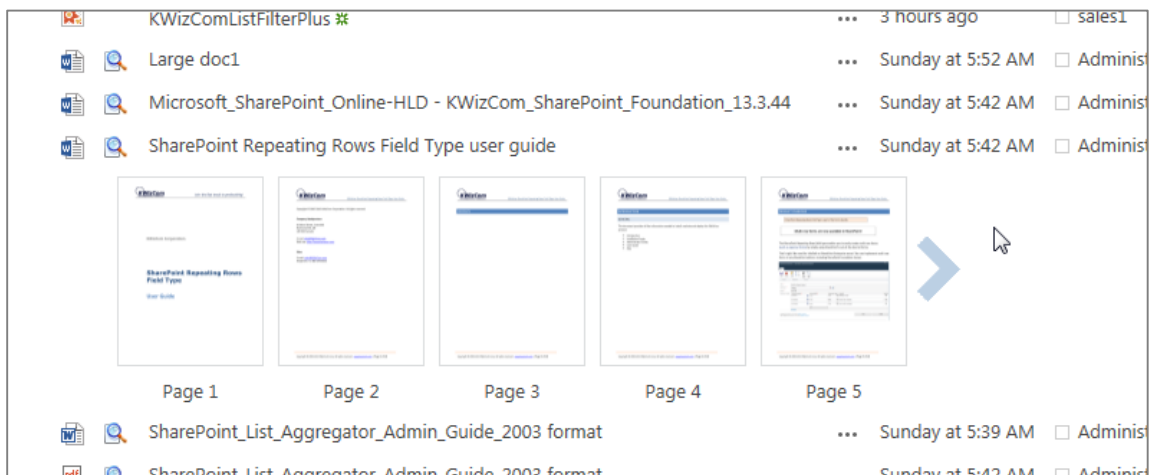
KWizComListFilterPlus ••• 3 hours ago sales1

Large doc1 ••• Sunday at 5:52 AM Administ

Microsoft_SharePoint_Online-HLD - KWizCom_SharePoint_Foundation_13.3.44 ••• Sunday at 5:42 AM Administ

SharePoint Repeating Rows Field Type user guide ••• Sunday at 5:42 AM Administ

SharePoint Repeating Rows Field Type

User Guide

Page 1 Page 2 Page 3 Page 4 Page 5

SharePoint_List_Aggregator_Admin_Guide_2003 format ••• Sunday at 5:39 AM Administ

SharePoint_List_Aggregator_Admin_Guide_2003 format Sunday at 5:42 AM Administ